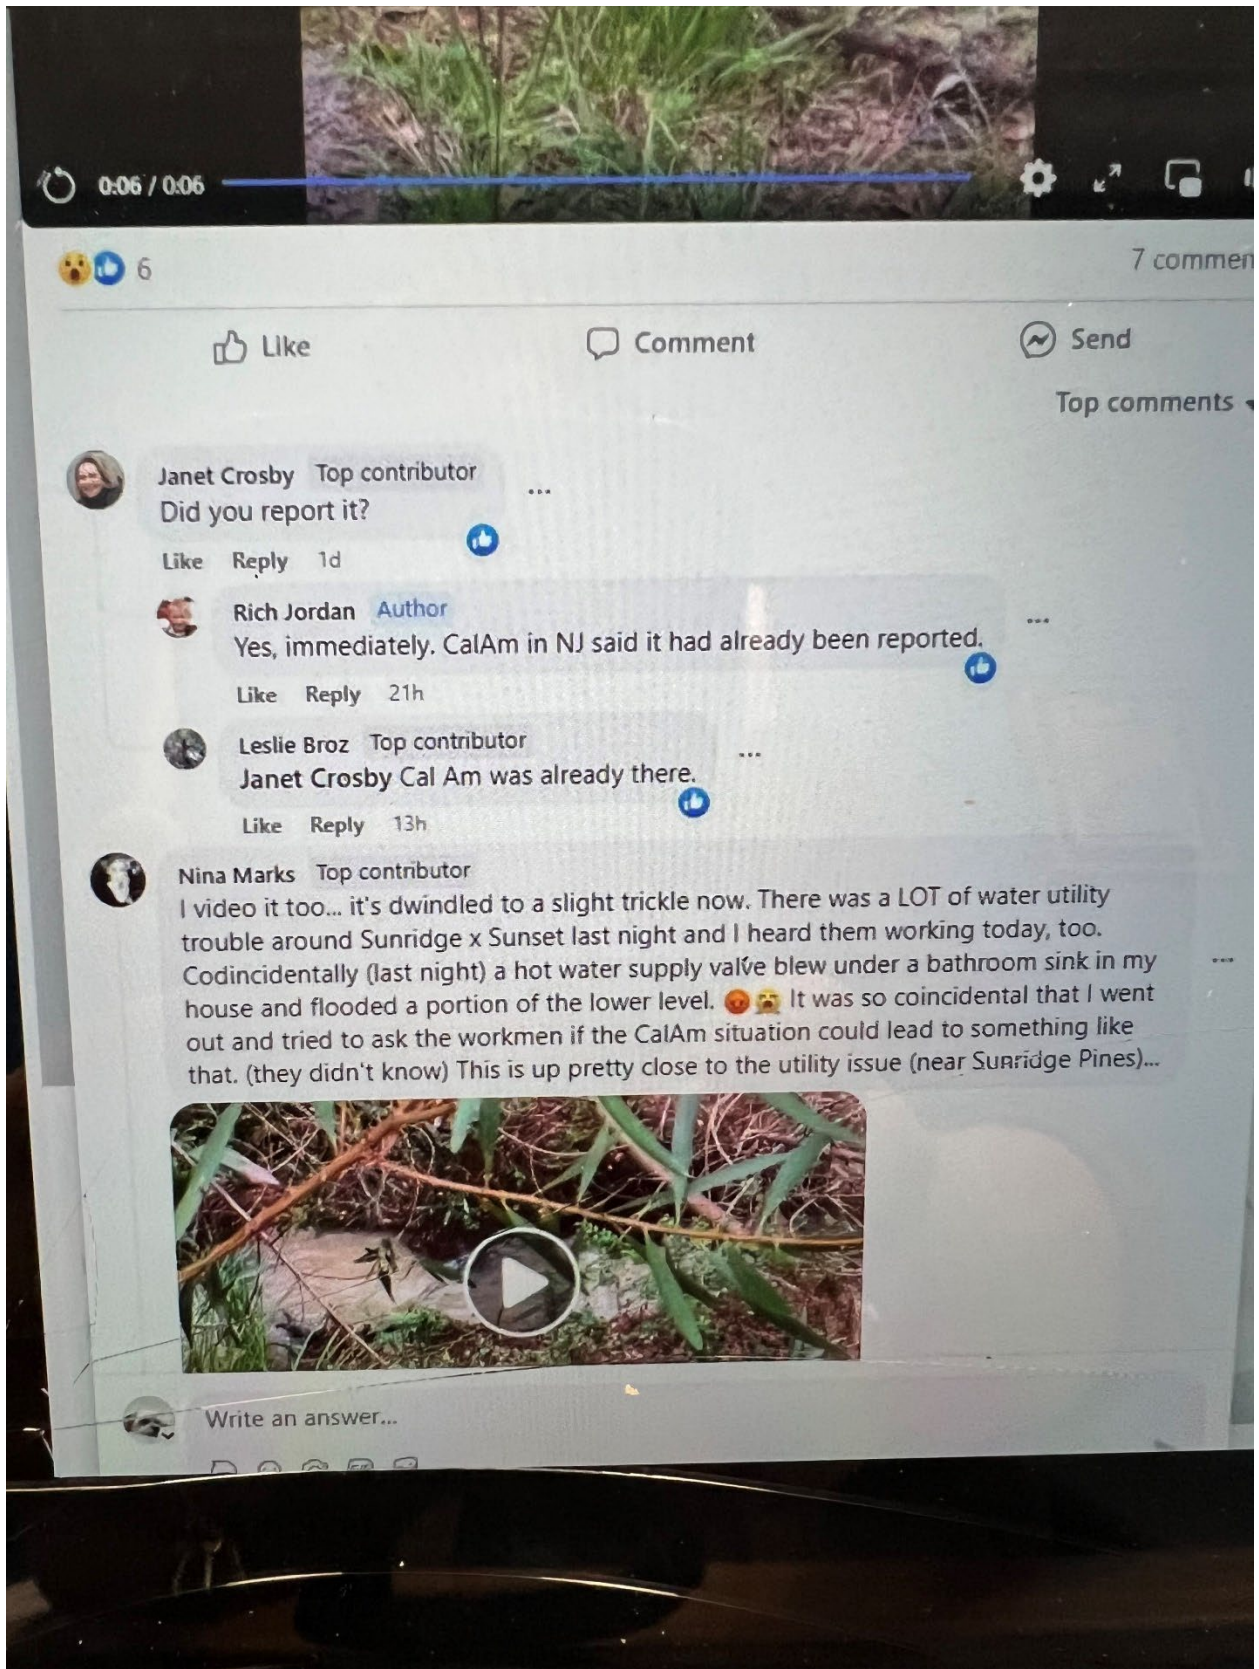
0:06 / 0:06

6

7 commen

Like

Comment

Send

Top comments

Janet Crosby Top contributor
Did you report it?

Like Reply 1d

Rich Jordan Author
Yes, immediately. CalAm in NJ said it had already been reported.

Like Reply 21h

Leslie Broz Top contributor
Janet Crosby Cal Am was already there.

Like Reply 13h

Nina Marks Top contributor
I video it too... it's dwindled to a slight trickle now. There was a LOT of water utility trouble around Sunridge x Sunset last night and I heard them working today, too. Codincidentally (last night) a hot water supply valve blew under a bathroom sink in my house and flooded a portion of the lower level. 😡😱 It was so coincidental that I went out and tried to ask the workmen if the CalAm situation could lead to something like that. (they didn't know) This is up pretty close to the utility issue (near Sunridge Pines)...

Write an answer...